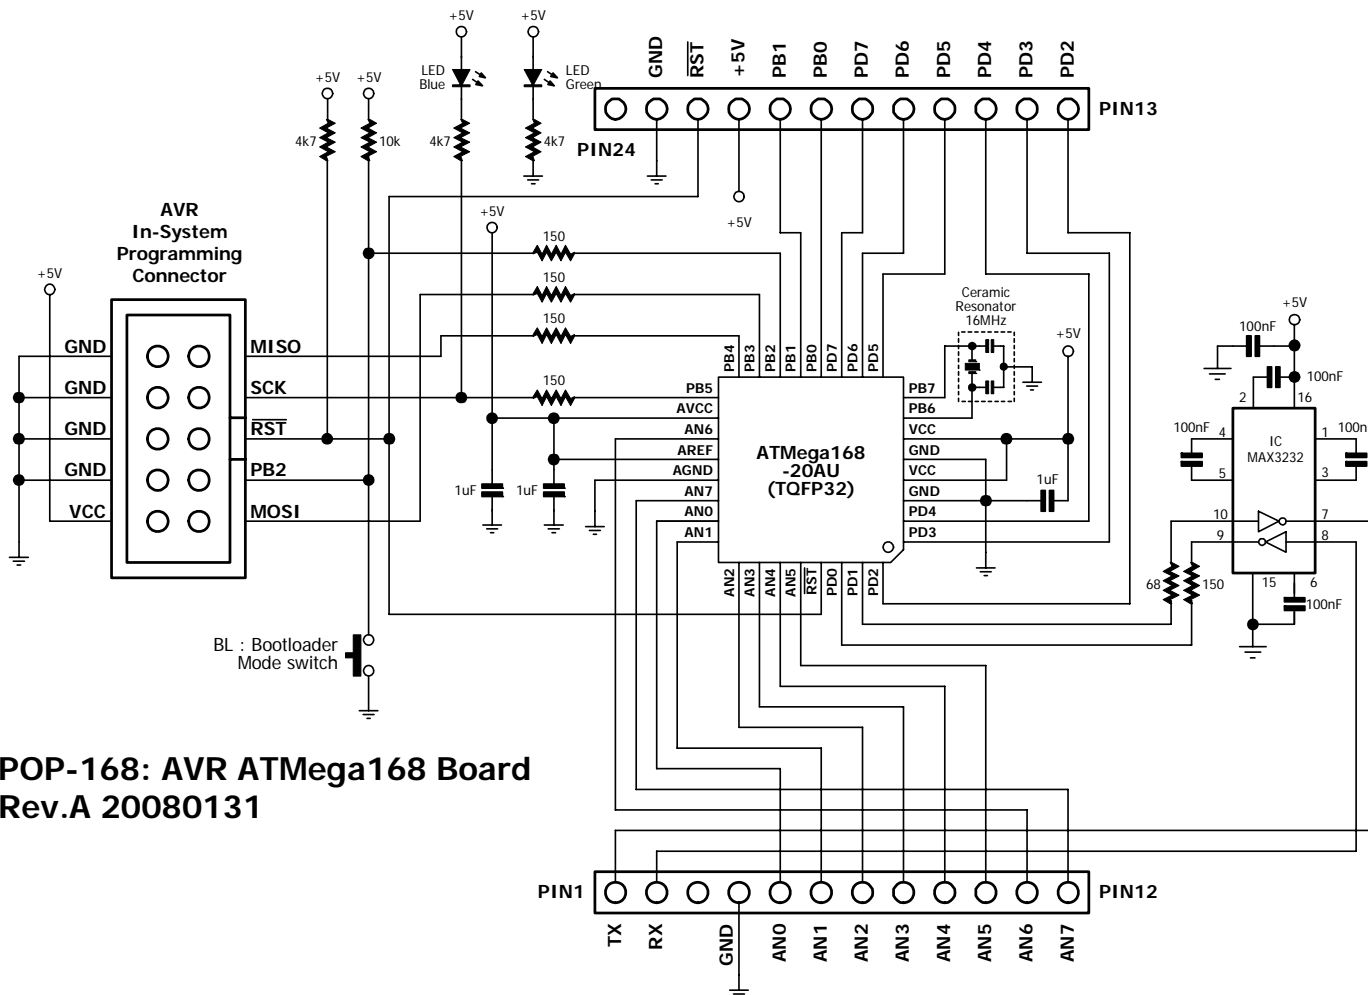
+5V
+5V
LED Blue
LED Green
GND
$\overline{RST}$
+5V
PB1
PB0
PD7
PD6
PD5
PD4
PD3
PD2
PIN13
+5V
+5V
4k7
10k
4k7
4k7
PIN24
+5V
AVR
In-System
Programming
Connector
+5V
150
150
150
150
Ceramic Resonator 16MHz
+5V
+5V
100nF
100nF
GND
GND
GND
GND
VCC
MISO
SCK
$\overline{RST}$
PB2
MOSI
PB4
PB3
PB2
PB1
PB0
PD7
PD6
PD5
PB5
AVCC
AN6
AREF
AGND
AN7
AN0
AN1
ATMega168
-20AU
(TQFP32)
PB7
PB6
VCC
GND
VCC
GND
PD4
PD3
1uF
1uF
1uF
100nF
4
5
2
16
1
3
IC
MAX3232
100n
10
9
7
8
15
6
100nF
68
150
AN2
AN3
AN4
AN5
$\overline{RST}$
PD0
PD1
PD2
BL : Bootloader
Mode switch
POP-168: AVR ATMega168 Board
Rev.A 20080131
PIN1
PIN12
TX
RX
GND
AN0
AN1
AN2
AN3
AN4
AN5
AN6
AN7